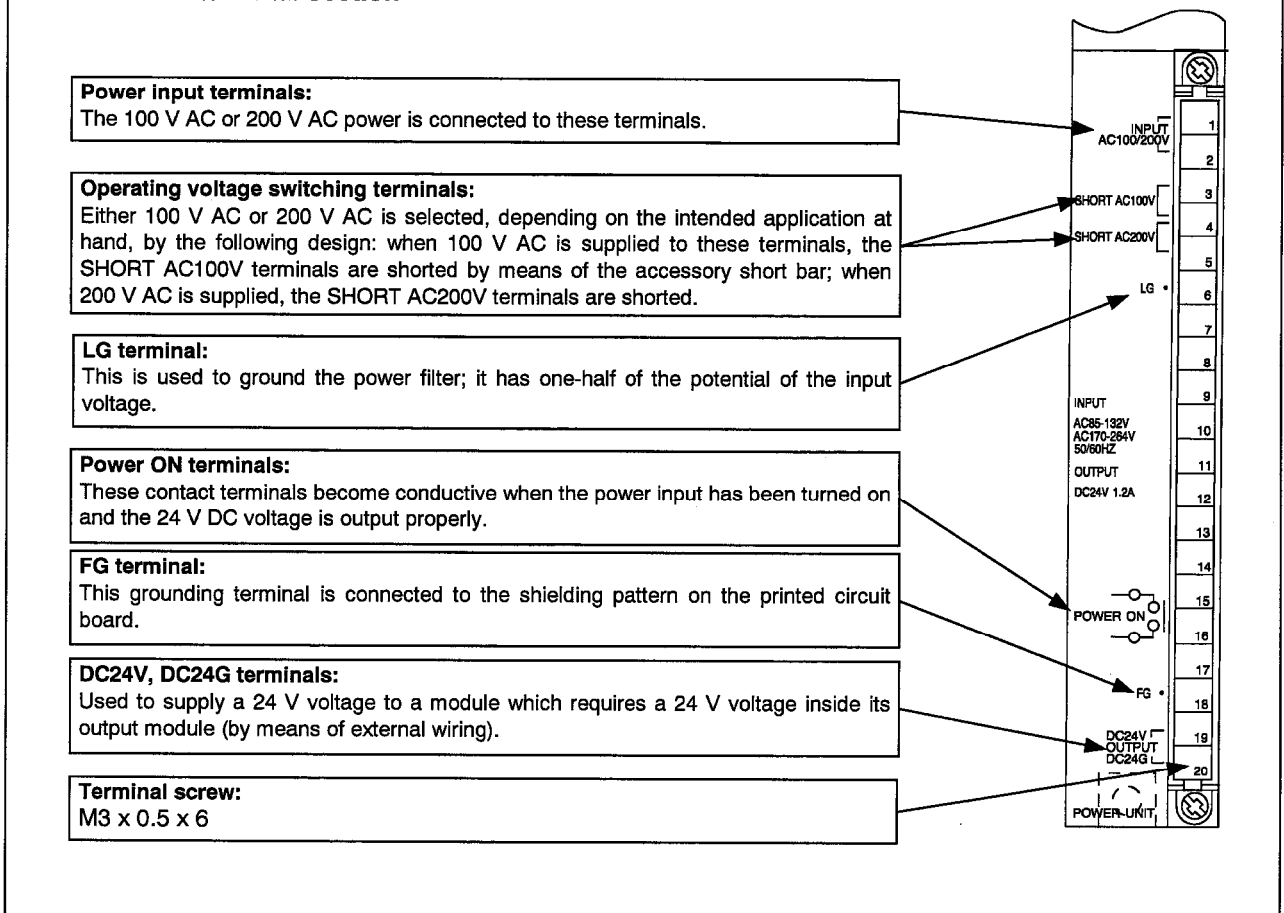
**Power input terminals:**
The 100 V AC or 200 V AC power is connected to these terminals.

**Operating voltage switching terminals:**
Either 100 V AC or 200 V AC is selected, depending on the intended application at hand, by the following design: when 100 V AC is supplied to these terminals, the SHORT AC100V terminals are shorted by means of the accessory short bar; when 200 V AC is supplied, the SHORT AC200V terminals are shorted.

**LG terminal:**
This is used to ground the power filter; it has one-half of the potential of the input voltage.

**Power ON terminals:**
These contact terminals become conductive when the power input has been turned on and the 24 V DC voltage is output properly.

**FG terminal:**
This grounding terminal is connected to the shielding pattern on the printed circuit board.

**DC24V, DC24G terminals:**
Used to supply a 24 V voltage to a module which requires a 24 V voltage inside its output module (by means of external wiring).

**Terminal screw:**
M3 x 0.5 x 6

INPUT AC100/200V
1
2
SHORT AC100V
3
SHORT AC200V
4
5
LG
6
7
8
INPUT
AC85-132V
AC170-264V
50/60HZ
OUTPUT
DC24V 1.2A
9
10
11
12
13
14
POWER ON
15
16
17
FG
18
DC24V
OUTPUT
DC24G
19
20
POWER-UNIT